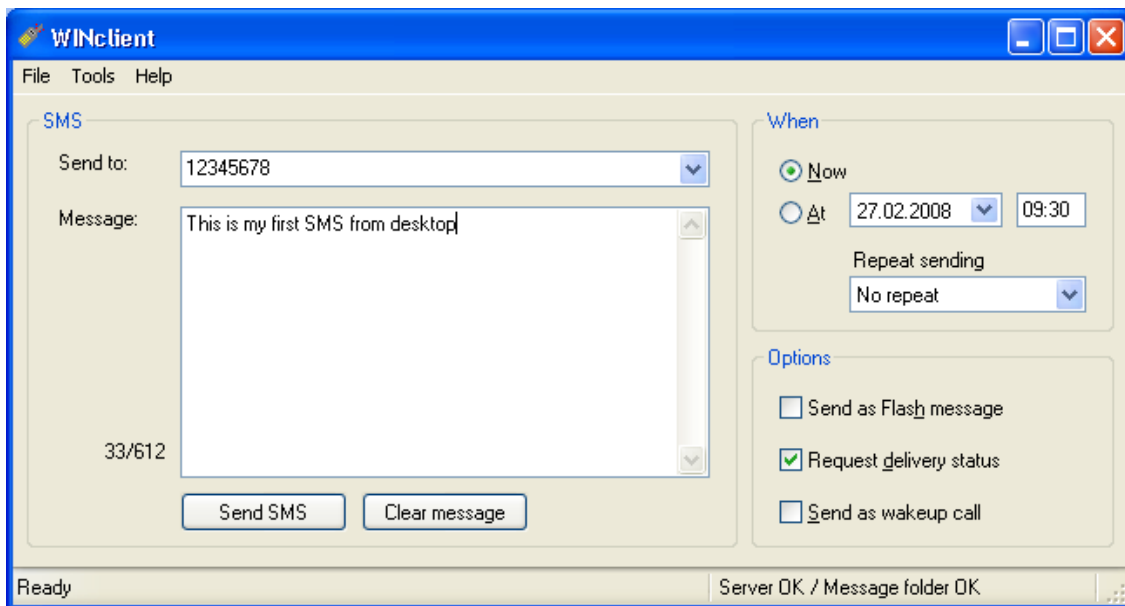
WINclient

File Tools Help

SMS

Send to: 12345678

Message: This is my first SMS from desktop

33/612

Send SMS Clear message

When

Now

At 27.02.2008 09:30

Repeat sending

No repeat

Options

Send as Flash message

Request delivery status

Send as wakeup call

Ready

Server OK / Message folder OK